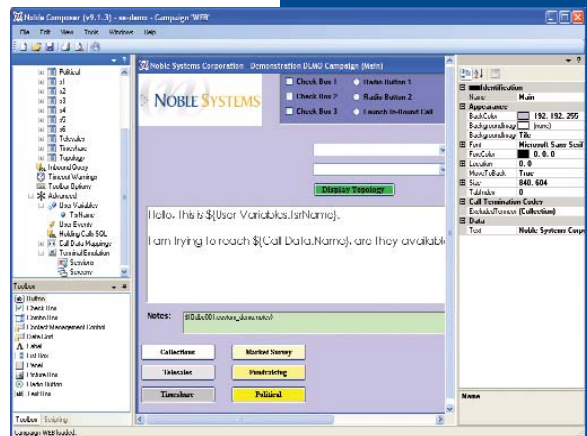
Noble Composer (v9.1.3) - ss-demo - Campaign 'WEB'

File Edit View Tools Windows Help

Political
s1
s2
s3
s4
s5
s6
Telesales
Timeshare
Topology
Inbound Query
Timeout Warnings
Toolbar Options
Advanced
User Variables
UsrName
User Events
Holding Calls SQL
Call Data Mappings
Terminal Emulation
Sessions
Screens

Toolbox
Button
Check Box
Combo Box
Contact Management Control
Data Grid
Label
List Box
Panel
Picture Box
Radio Button
Text Box

Toolbox Solution

Noble Systems Corporation Demonstration DEMO Campaign (Main)

NOBLE SYSTEMS

Check Box 1
Check Box 2
Check Box 3
Radio Button 1
Radio Button 2
Launch In-Bound Call

Display Topology

Hello. This is $(User Variables.UsrName).

I am trying to reach $(Call Data.Name), are they available

Notes: $(Table001.custom_demo.notes)

Collections
Market Survey
Telesales
Fundraising
Timeshare
Political

Identification
Name Main
Appearance
BackColor 192, 192, 255
BackgroundImage (none)
BackgroundImageLay Tile
Font Microsoft Sans Serif
ForeColor 0, 0, 0
Location 0, 0
MoveToBack True
Size 840, 604
TabIndex 0
Call Termination Codes
ExcludedTermCod (Collection)
Data
Text Noble Systems Corpo

Name

Campaign WEB loaded.